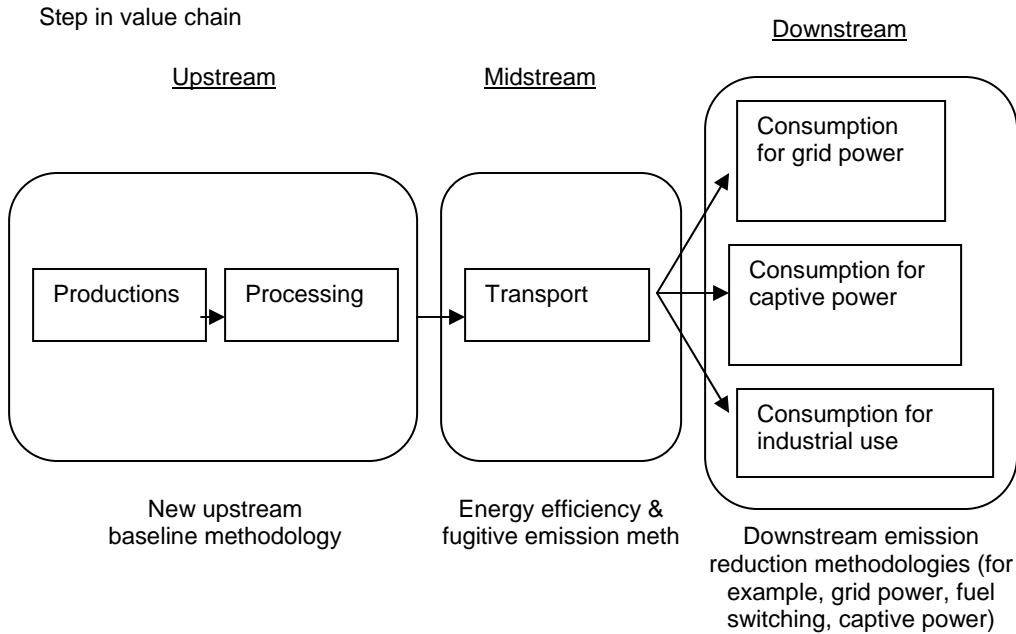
Step in value chain

Downstream

Upstream

Midstream

Consumption for grid power

Productions

Processing

Transport

Consumption for captive power

Consumption for industrial use

New upstream baseline methodology

Energy efficiency & fugitive emission meth

Downstream emission reduction methodologies (for example, grid power, fuel switching, captive power)